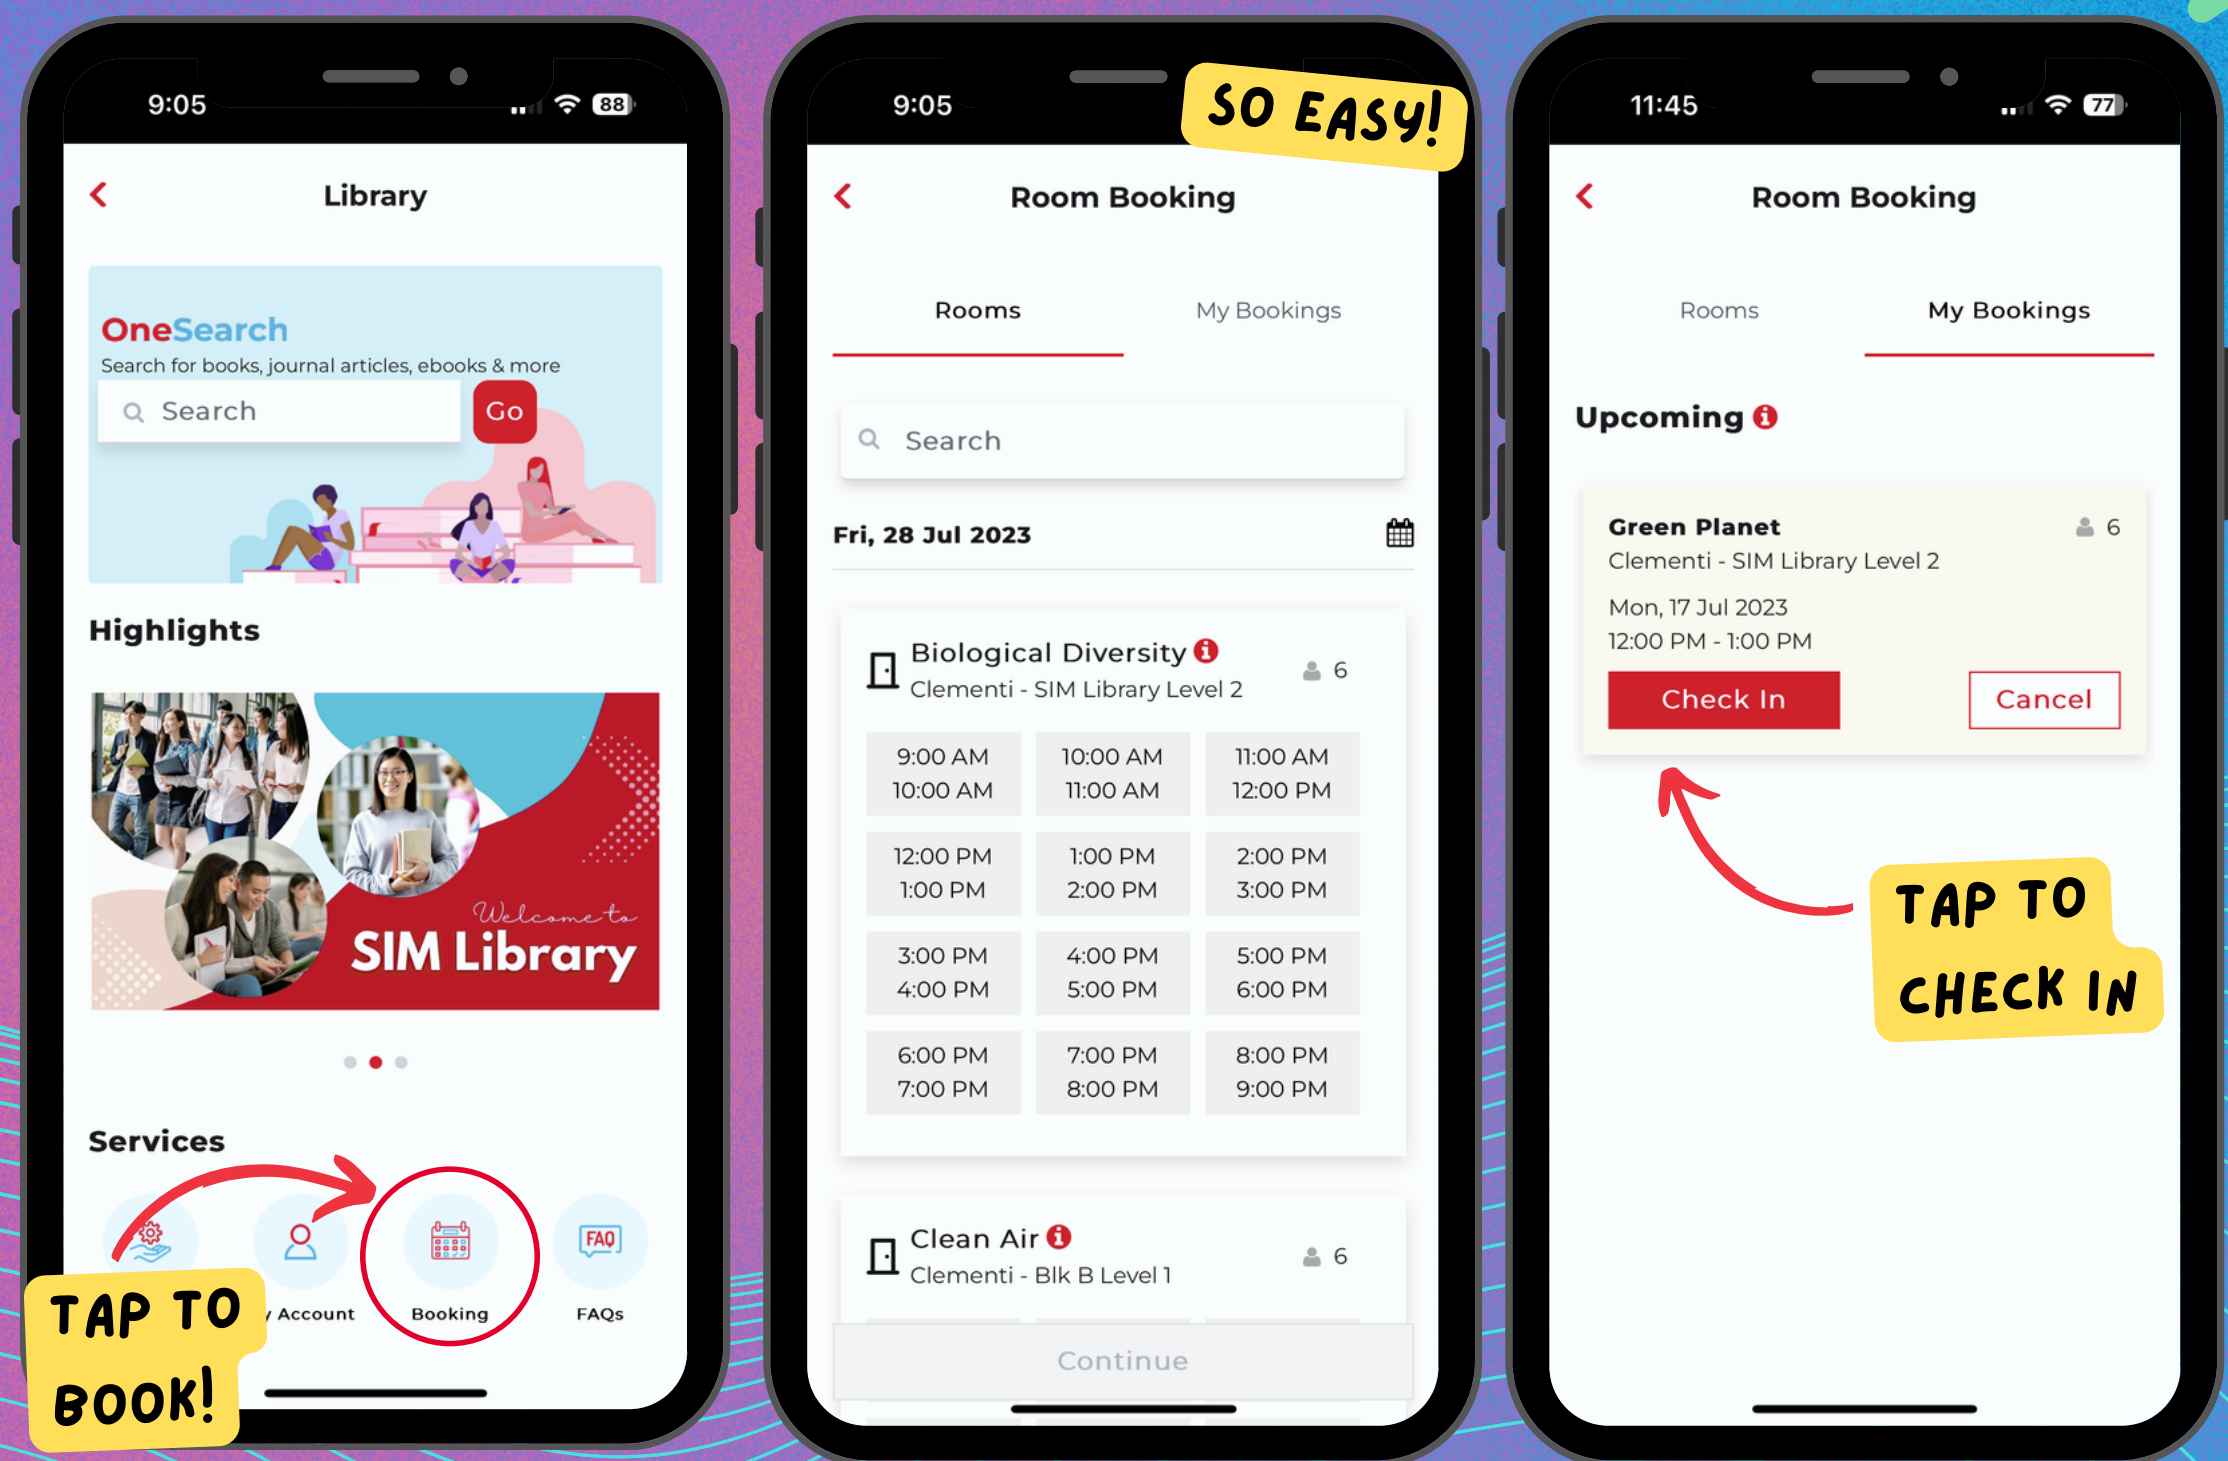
9:05

88

Library

OneSearch

Search for books, journal articles, ebooks & more

Search

Go

Highlights

Welcome to

SIM Library

Services

Account

Booking

FAQ

FAQs

TAP TO BOOK!

9:05

SO EASY!

Room Booking

Rooms

My Bookings

Search

Fri, 28 Jul 2023

Biological Diversity

Clementi - SIM Library Level 2

6

| 9:00 AM 10:00 AM | 10:00 AM 11:00 AM | 11:00 AM 12:00 PM |
|---|---|---|
| 12:00 PM 1:00 PM | 1:00 PM 2:00 PM | 2:00 PM 3:00 PM |
| 3:00 PM 4:00 PM | 4:00 PM 5:00 PM | 5:00 PM 6:00 PM |
| 6:00 PM 7:00 PM | 7:00 PM 8:00 PM | 8:00 PM 9:00 PM |

Clean Air

Clementi - Blk B Level 1

6

Continue

11:45

77

Room Booking

Rooms

My Bookings

Upcoming

Green Planet

6

Clementi - SIM Library Level 2

Mon, 17 Jul 2023

12:00 PM - 1:00 PM

Check In

Cancel

TAP TO CHECK IN